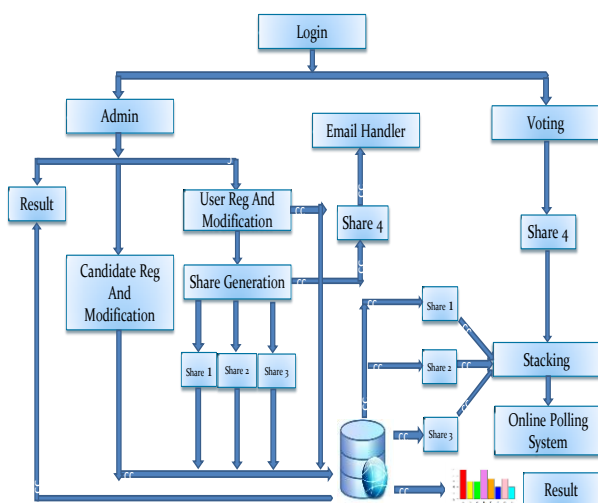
Login

Admin

Email Handler

Voting

Result

User Reg And Modification

Share 4

Share 4

Candidate Reg And Modification

Share Generation

Share 1

Share 1

Share 2

Share 3

Share 2

Stacking

Share 3

Online Polling System

Result